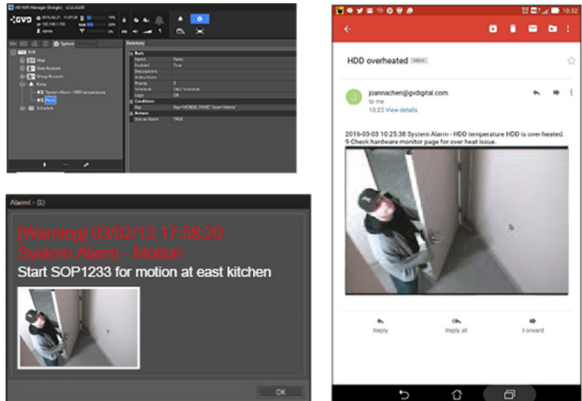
GV-VMS
System
OK

Alarm - (1)
[Warning] 03/02/13 17:58:29
System Alarm - Motion
Start SOP1233 for motion at east kitchen
OK

10:32
HDD overheated Inbox
J
joannachen@gvdigital.com
to me
10:25 View details
2016-03-03 10:25:38 System Alarm - HDD temperature HDD is over-heated. 9 Check hardware monitor page for over heat issue.
Reply
Reply all
Forward